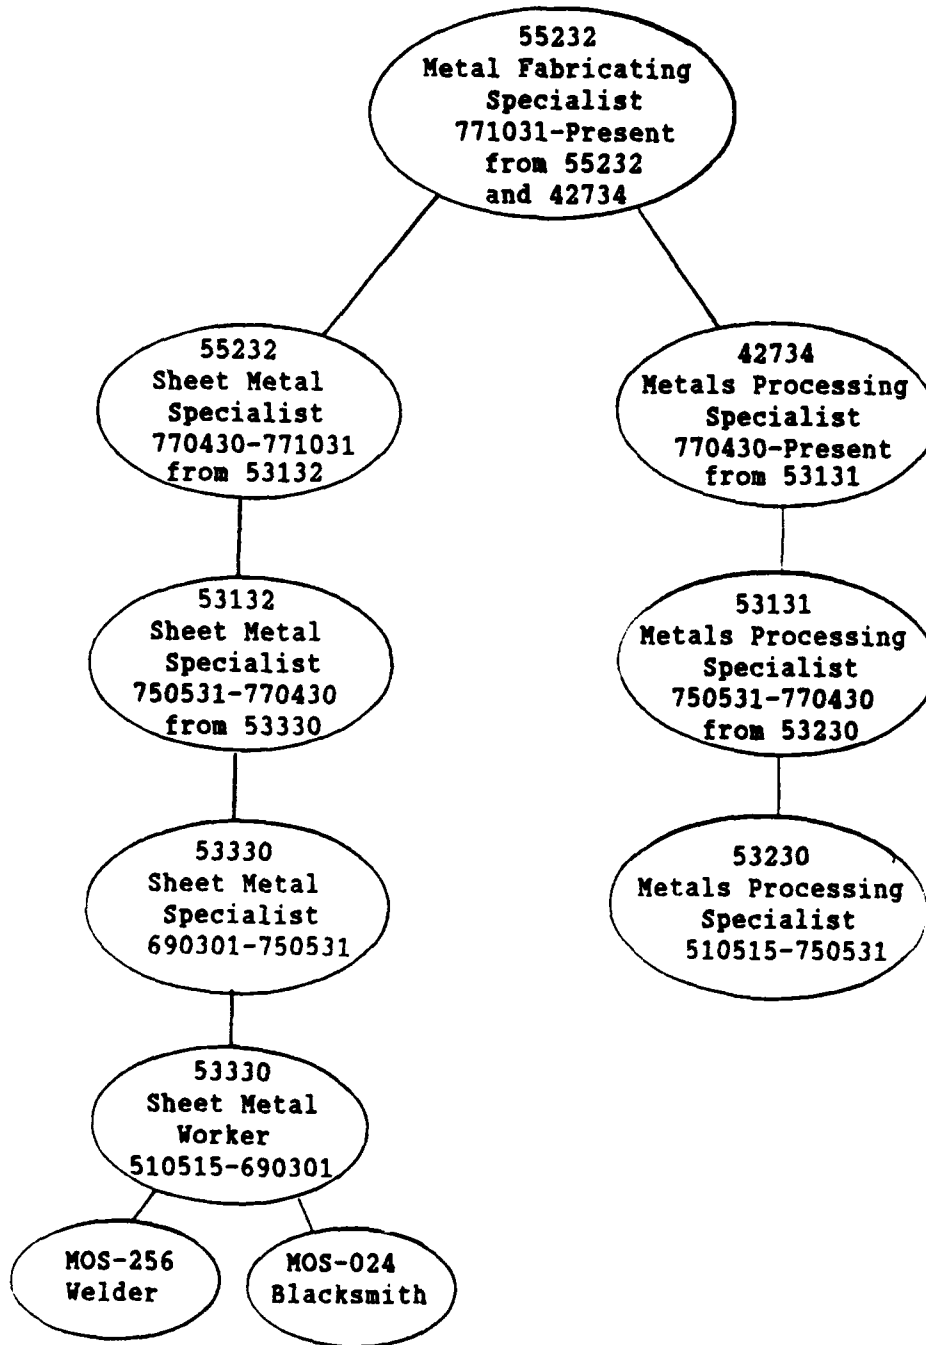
55232
Metal Fabricating Specialist
771031-Present
from 55232
and 42734

55232
Sheet Metal Specialist
770430-771031
from 53132

42734
Metals Processing Specialist
770430-Present
from 53131

53132
Sheet Metal Specialist
750531-770430
from 53330

53131
Metals Processing Specialist
750531-770430
from 53230

53330
Sheet Metal Specialist
690301-750531

53230
Metals Processing Specialist
510515-750531

53330
Sheet Metal Worker
510515-690301

MOS-256
Welder

MOS-024
Blacksmith